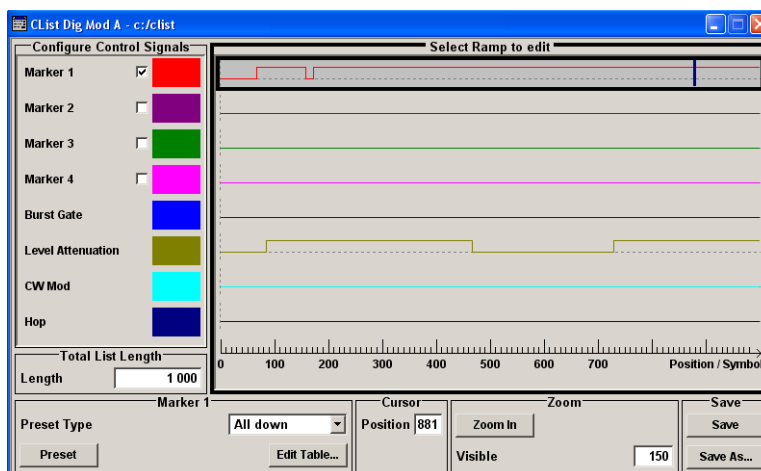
CList Dig Mod A - c:/clist

Configure Control Signals

Marker 1 ☑

Marker 2 ☐

Marker 3 ☐

Marker 4 ☐

Burst Gate

Level Attenuation

CW Mod

Hop

Select Ramp to edit

0 100 200 300 400 500 600 700 Position / Symbol

Total List Length

Length 1 000

Marker 1

Preset Type All down

Preset

Edit Table...

Cursor

Position 881

Zoom

Zoom In

Visible 150

Save

Save

Save As...